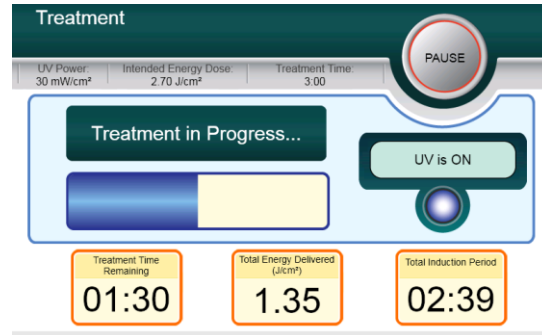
Treatment

UV Power:
30 mW/cm²

Intended Energy Dose:
2.70 J/cm²

Treatment Time:
3:00

PAUSE

Treatment in Progress...

UV is ON

Treatment Time Remaining
01:30

Total Energy Delivered (J/cm²)
1.35

Total Induction Period
02:39